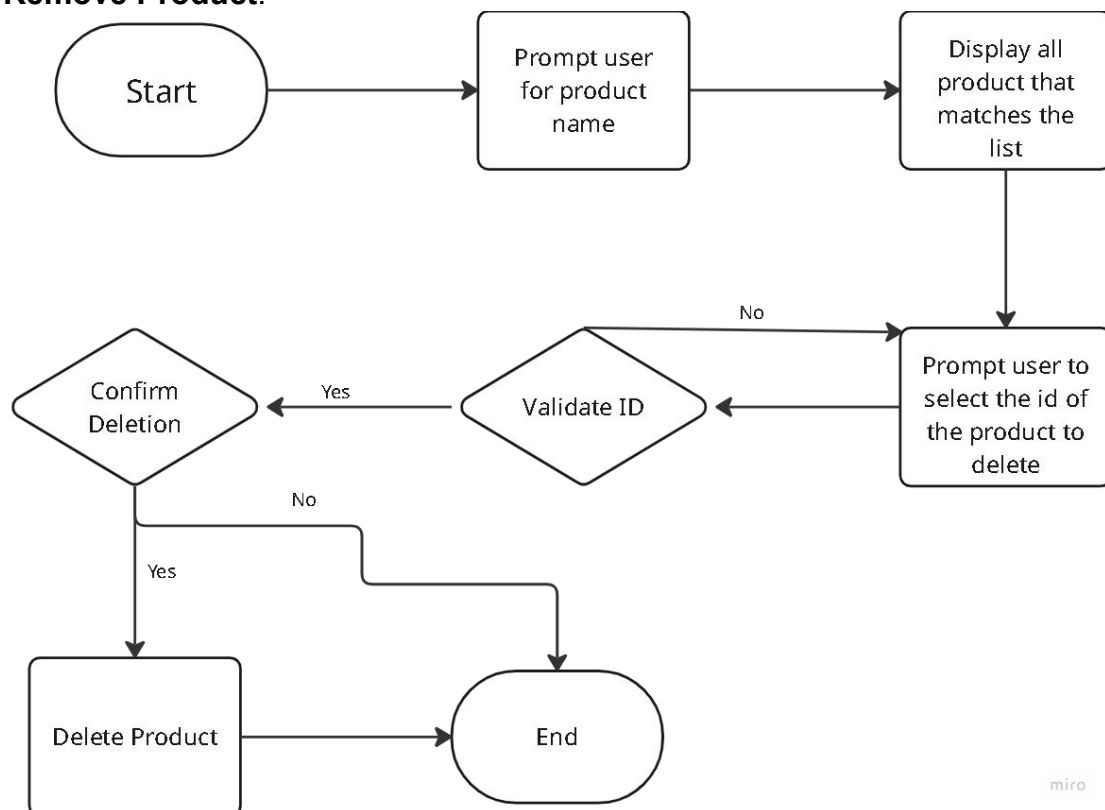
Remove Product:

Start

Prompt user for product name

Display all product that matches the list

No

Prompt user to select the id of the product to delete

Validate ID

Yes

Confirm Deletion

No

Yes

Delete Product

End

miro